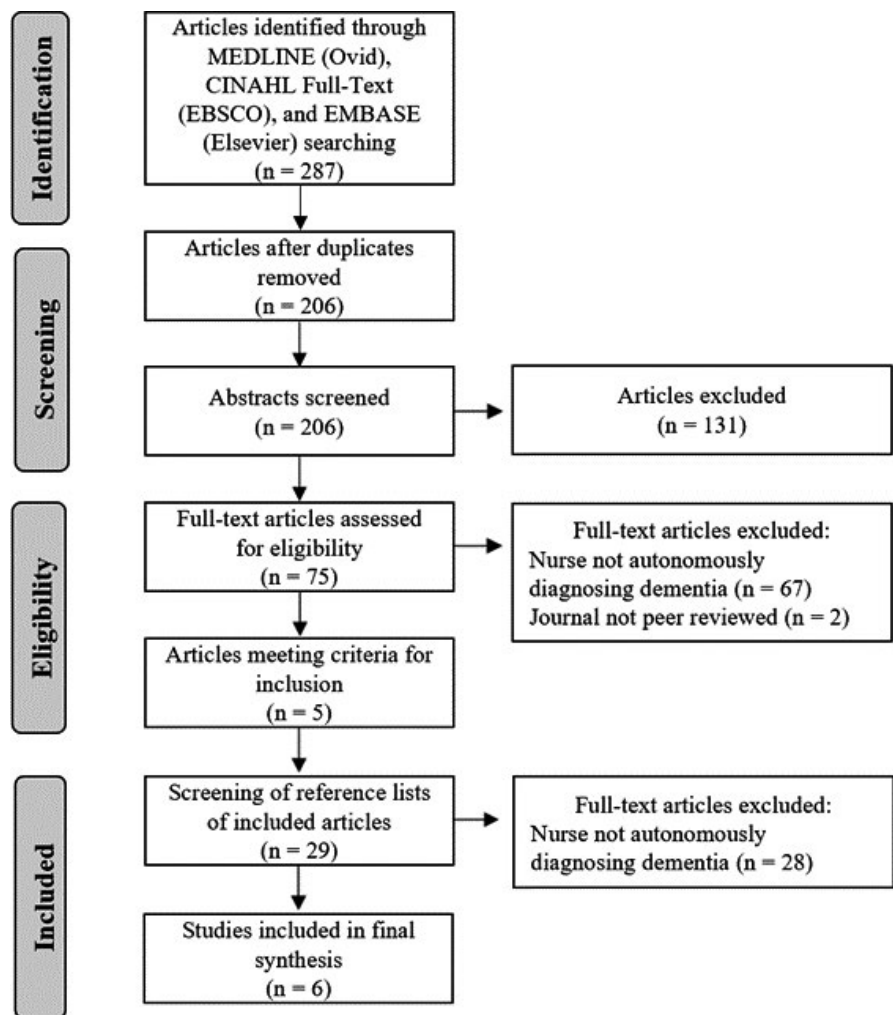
Identification

Articles identified through MEDLINE (Ovid), CINAHL Full-Text (EBSCO), and EMBASE (Elsevier) searching (n = 287)

Screening

Articles after duplicates removed (n = 206)

Abstracts screened (n = 206)

Articles excluded (n = 131)

Eligibility

Full-text articles assessed for eligibility (n = 75)

Full-text articles excluded:
Nurse not autonomously diagnosing dementia (n = 67)
Journal not peer reviewed (n = 2)

Articles meeting criteria for inclusion (n = 5)

Included

Screening of reference lists of included articles (n = 29)

Full-text articles excluded:
Nurse not autonomously diagnosing dementia (n = 28)

Studies included in final synthesis (n = 6)